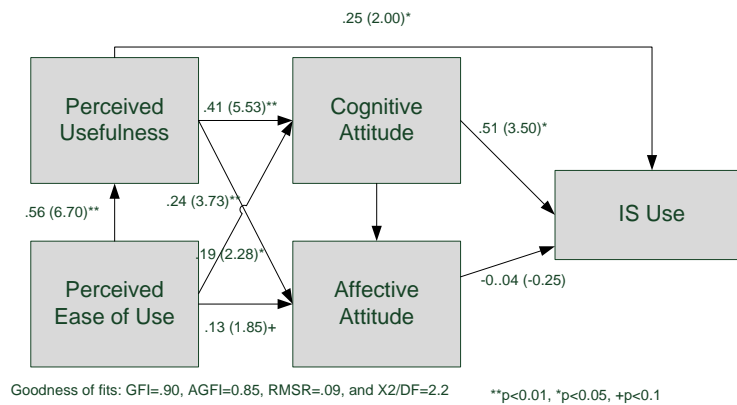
.25 (2.00)*

Perceived Usefulness

.41 (5.53)**

Cognitive Attitude

.51 (3.50)*

IS Use

.56 (6.70)**

.24 (3.73)**

.19 (2.28)*

Perceived Ease of Use

Affective Attitude

-0..04 (-0.25)

.13 (1.85)+

Goodness of fits: GFI=.90, AGFI=0.85, RMSR=.09, and X2/DF=2.2

**p<0.01, *p<0.05, +p<0.1